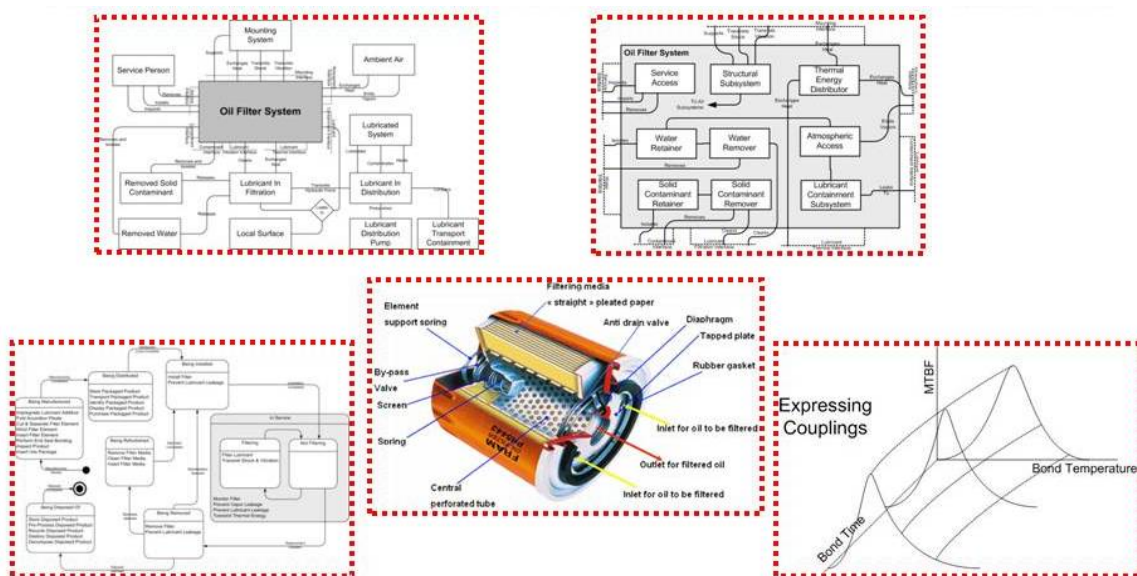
Mounting System

Service Person

Ambient Air

Oil Filter System

Lubricated System

Removed Solid Contaminant

Lubricant In Filtration

Lubricant In Distribution

Removed Water

Local Surface

Lubricant Distribution Pump

Lubricant Transport Containment

Oil Filter System

Service Access

Structural Subsystem

Thermal Energy Distributor

Water Retainer

Water Remover

Atmospheric Access

Solid Contaminant Retainer

Solid Contaminant Remover

Lubricant Containment Subsystem

Filtering media
« straight » pleated paper

Element support spring

Anti drain valve

Diaphragm

Tapped plate

Rubber gasket

By-pass Valve

Screen

Spring

Inlet for oil to be filtered

Outlet for filtered oil

Inlet for oil to be filtered

Central perforated tube

Being Manufactured

Being Distributed

Being Installed

In Service

Filtering

Not Filtering

Being Refurbished

Being Removed

Being Disposed Of

Expressing Couplings

MTBF

Bond Temperature

Bond Time